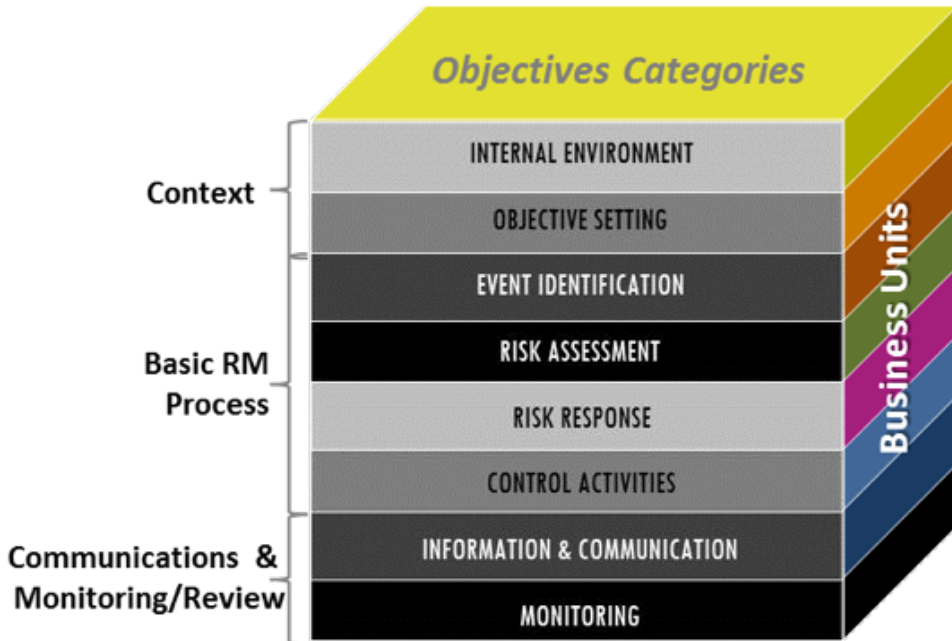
Objectives Categories

Context

INTERNAL ENVIRONMENT

OBJECTIVE SETTING

EVENT IDENTIFICATION

Basic RM Process

RISK ASSESSMENT

RISK RESPONSE

CONTROL ACTIVITIES

Communications & Monitoring/Review

INFORMATION & COMMUNICATION

MONITORING

Business Units